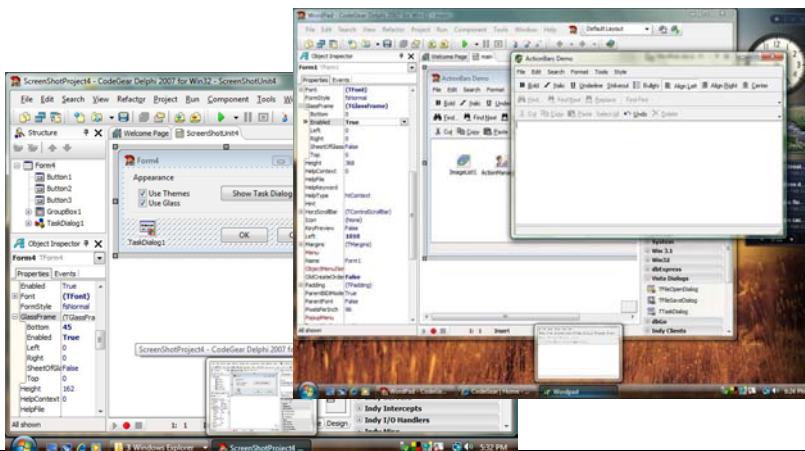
ScreenShotProject4 - CodeGear Delphi 2007 for Win32 - ScreenShotUnit4

File Edit Search View Refactor Project Run Component Tools Wi

Structure

Form4
Button1
Button2
Button3
GroupBox1
TaskDialog1

Welcome Page ScreenShotUnit4

Form4

Appearance
Use Themes
Use Glass

Show Task Dialog

TaskDialog1

OK

Object Inspector
Form4 TForm4

Properties Events

| | |
|---|---|
| Enabled | True |
| Font | (TFont) |
| FormStyle | fsNormal |
| GlassFrame | (TGlassFra |
| Bottom | 45 |
| Enabled | True |
| Left | 0 |
| Right | 0 |
| SheetOfGla | False |
| Top | 0 |
| Height | 162 |
| HelpContext | 0 |
| HelpFile | |

All shown

ScreenShotProject4 - CodeGear Delphi 2007 f

1: 1

Design

Indy Intercepts
Indy I/O Handlers

3 Windows Explorer ScreenShotProject4 -

5:37 PM

WordPad - CodeGear Delphi 2007 for Win32 - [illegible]

File Edit Search View Refactor Project Run Component Tools Window Help Default Layout

Object Inspector
Form1 TForm1

Properties Events

| | |
|---|---|
| Font | (TFont) |
| FormStyle | fsNormal |
| GlassFrame | (TGlassFrame) |
| Bottom | 0 |
| Enabled | True |
| Left | 0 |
| Right | 0 |
| SheetOfGlass | False |
| Top | 0 |
| Height | 368 |
| HelpContext | 0 |
| HelpFile | |
| HelpKeyword | |
| HelpType | htContext |
| Hint | |
| HorzScrollBar | (TControlScrollBar) |
| Icon | (None) |
| KeyPreview | False |
| Left | 1010 |
| Margins | (TMargins) |
| Menu | |
| Name | Form1 |
| ObjectMenuItem | |
| OldCreateOrder | False |
| Padding | (TPadding) |
| ParentBiDiMode | True |
| ParentFont | False |
| PixelsPerInch | 96 |
| PopupMenu | |

All shown

Welcome Page main

ActionBars Demo

File Edit Search Format

Bold Italic Underline

Find... Find Next

Cut Copy Paste

ImageList1 ActionManager

ActionBars Demo

File Edit Search Format Tools Style

Bold Italic Underline Strikeout Bullets Align Left Align Right Center

Find... Find Next Replace Find First

Cut Copy Paste Select All Undo Delete

1: 1 Insert

System
Win 3.1
Win32
dbExpress
Vista Dialogs
TFileOpenDialog
TFileSaveDialog
TTaskDialog
dbGo
Indy Clients

WordPad - Delphi... CodeGear Home Wordpad

5:34 PM